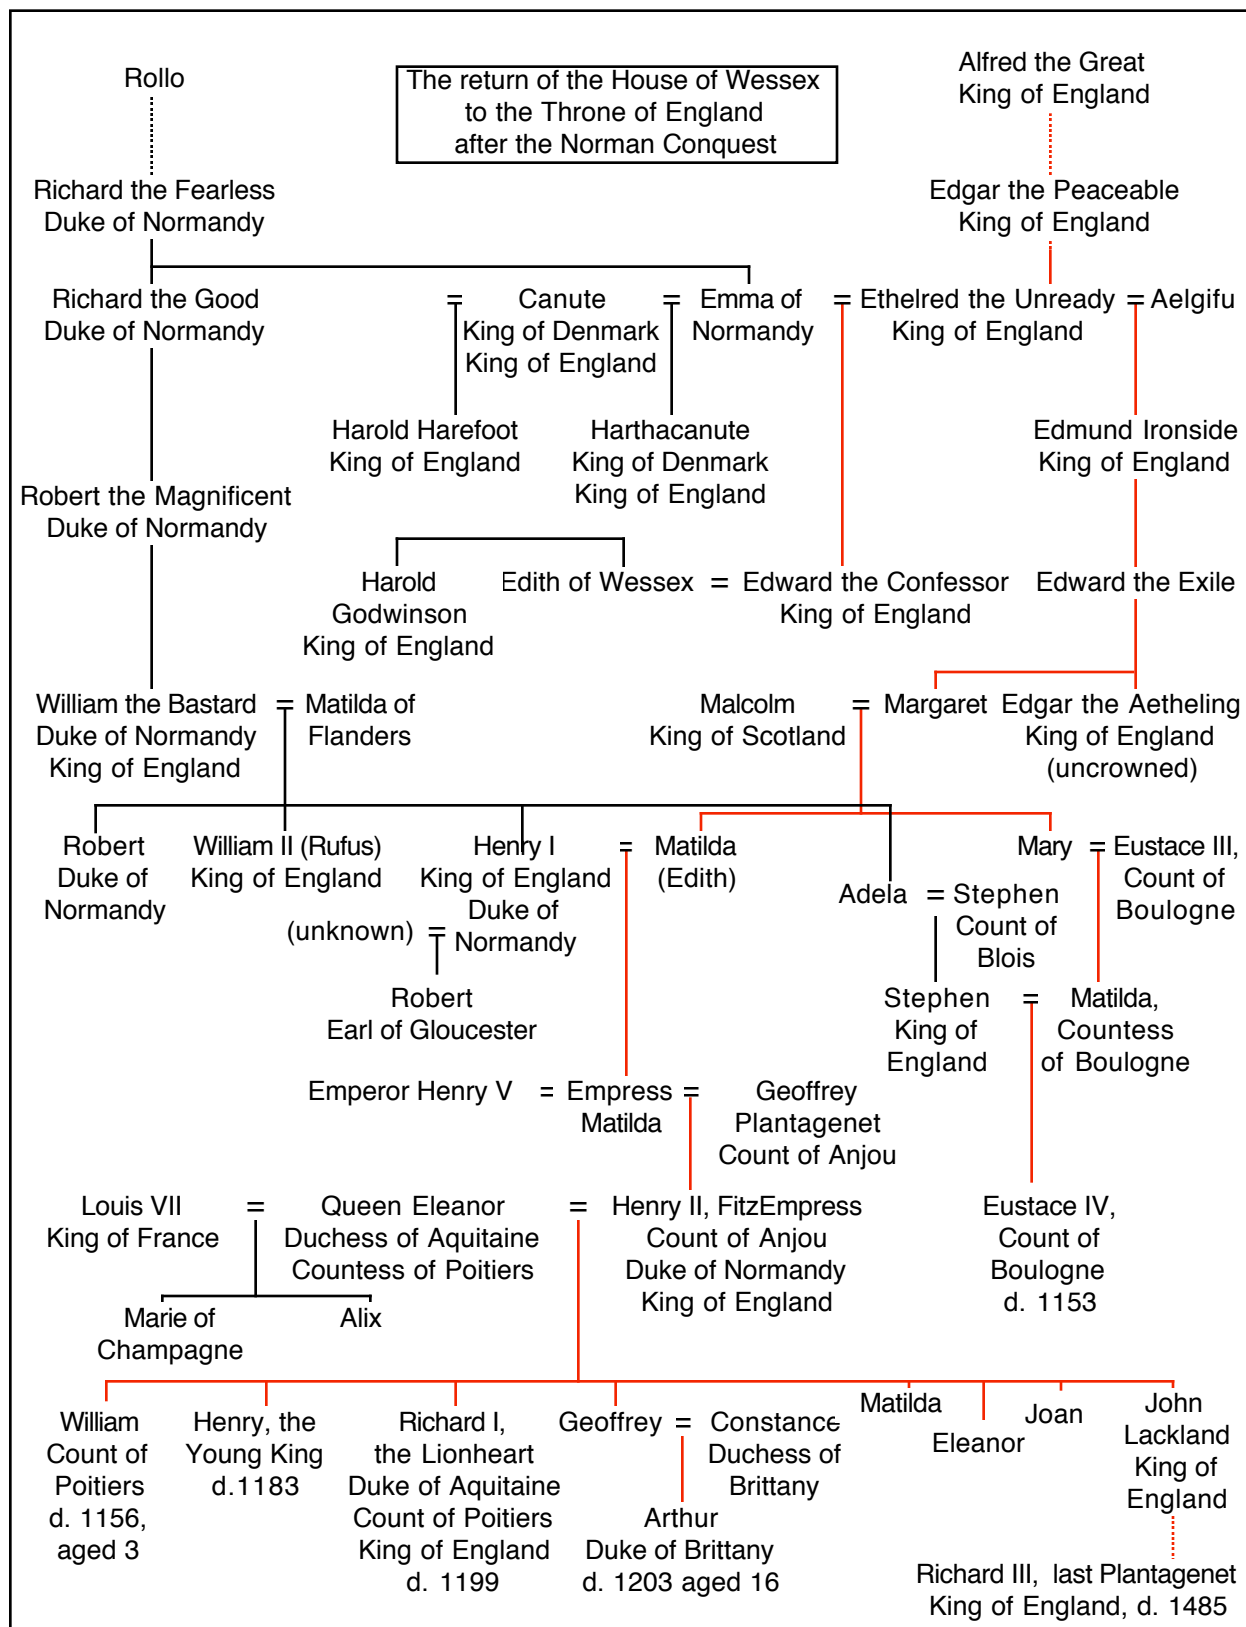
Rollo

The return of the House of Wessex to the Throne of England after the Norman Conquest

Alfred the Great
King of England

Richard the Fearless
Duke of Normandy

Edgar the Peaceable
King of England

Richard the Good
Duke of Normandy

= Canute
King of Denmark
King of England

= Emma of Normandy

= Ethelred the Unready
King of England

= Aelgifu

Harold Harefoot
King of England

Harthacanute
King of Denmark
King of England

Edmund Ironside
King of England

Robert the Magnificent
Duke of Normandy

Harold Godwinson
King of England

Edith of Wessex = Edward the Confessor
King of England

Edward the Exile

William the Bastard
Duke of Normandy
King of England

= Matilda of Flanders

Malcolm
King of Scotland

= Margaret

Edgar the Aetheling
King of England
(uncrowned)

Robert
Duke of
Normandy

William II (Rufus)
King of England

Henry I
King of England
Duke of
Normandy

= Matilda
(Edith)

Mary = Eustace III,
Count of
Boulogne

Adela = Stephen
Count of
Blois

(unknown) = 

Robert
Earl of Gloucester

Stephen
King of
England

= Matilda,
Countess
of Boulogne

Emperor Henry V = Empress
Matilda
= Geoffrey
Plantagenet
Count of Anjou

Louis VII
King of France

= Queen Eleanor
Duchess of Aquitaine
Countess of Poitiers

= Henry II, FitzEmpress
Count of Anjou
Duke of Normandy
King of England

Eustace IV,
Count of
Boulogne
d. 1153

Marie of
Champagne

Alix

William
Count of
Poitiers
d. 1156,
aged 3

Henry, the
Young King
d.1183

Richard I,
the Lionheart
Duke of Aquitaine
Count of Poitiers
King of England
d. 1199

Geoffrey = Constance
Duchess of
Brittany

Matilda

Eleanor

Joan

John
Lackland
King of
England

Arthur
Duke of Brittany
d. 1203 aged 16

Richard III, last Plantagenet
King of England, d. 1485